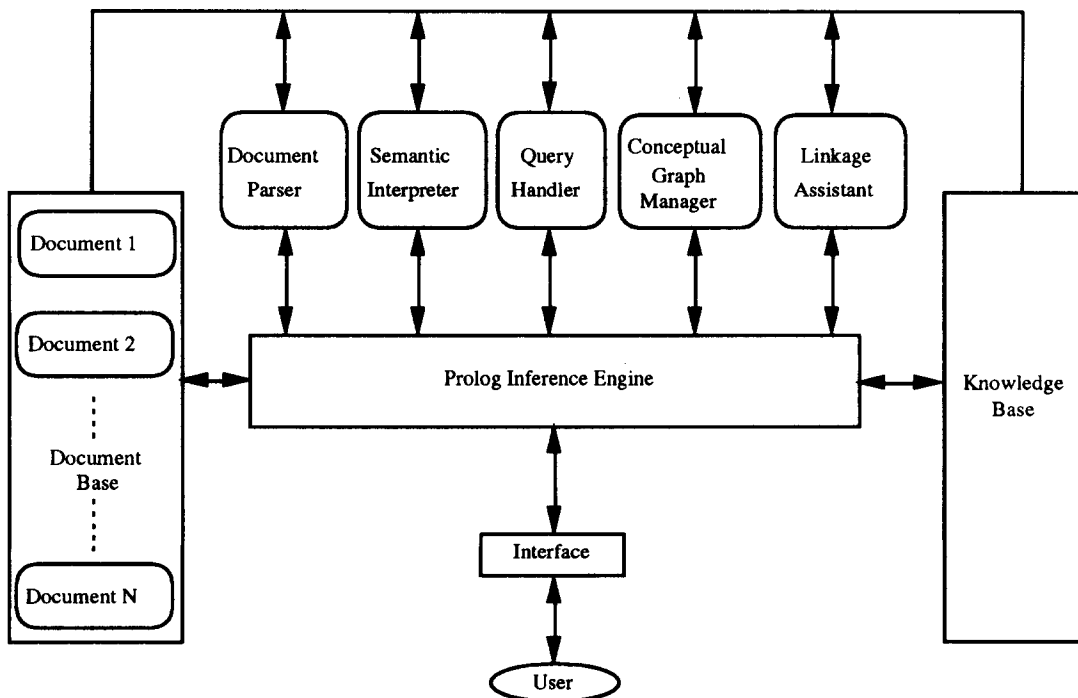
Document Parser

Semantic Interpreter

Query Handler

Conceptual Graph Manager

Linkage Assistant

Document 1

Document 2

Document Base

Document N

Prolog Inference Engine

Knowledge Base

Interface

User